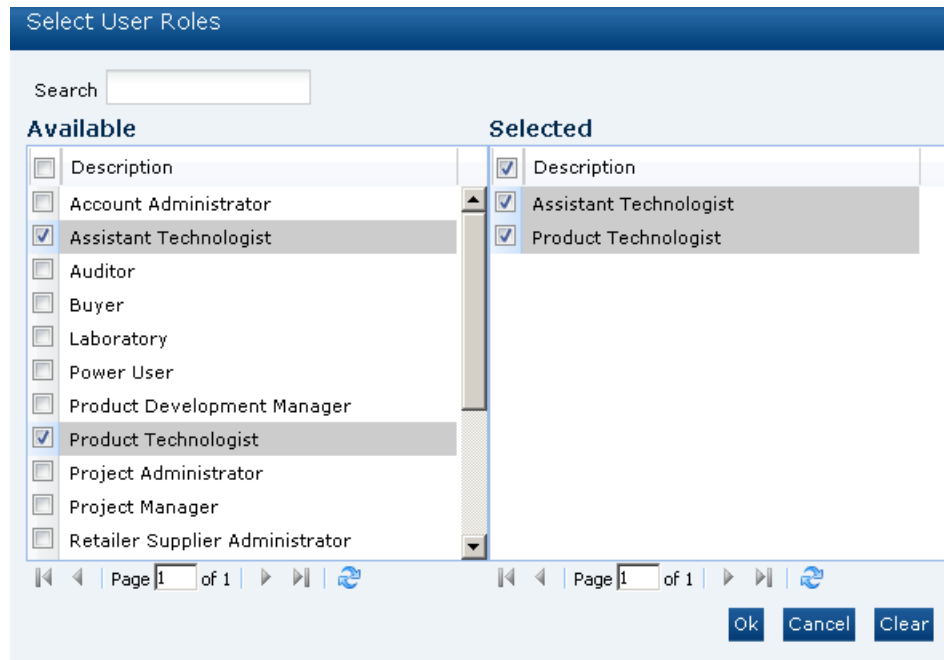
Select User Roles

Search

Available

| | Description |
|---|---|
| | Account Administrator |
| | Assistant Technologist |
| | Auditor |
| | Buyer |
| | Laboratory |
| | Power User |
| | Product Development Manager |
| | Product Technologist |
| | Project Administrator |
| | Project Manager |
| | Retailer Supplier Administrator |

Page 1 of 1

Selected

| | Description |
|---|---|
| | Assistant Technologist |
| | Product Technologist |

Page 1 of 1

Ok Cancel Clear